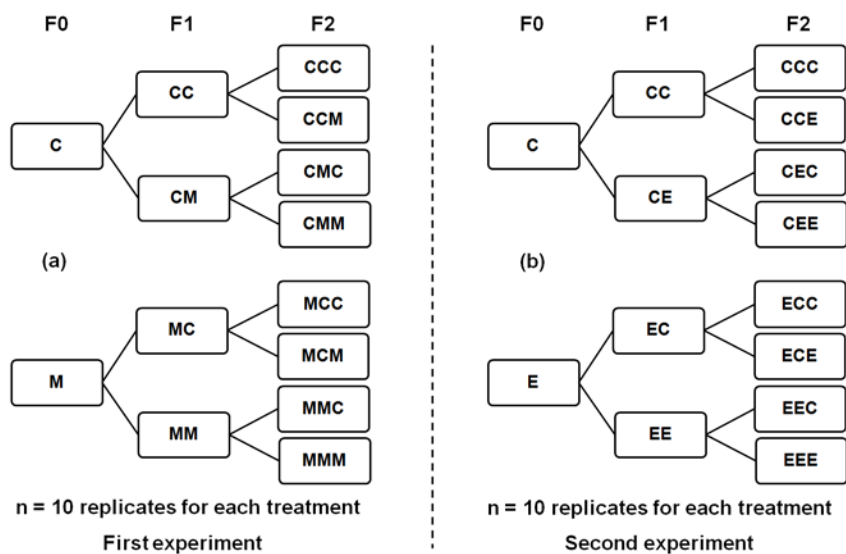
F0 F1 F2

C
CC
CCC
CCM
CM
CMC
CMM

(a)

M
MC
MCC
MCM
MM
MMC
MMM

n = 10 replicates for each treatment

First experiment

F0 F1 F2

C
CC
CCC
CCE
CE
CEC
CEE

(b)

E
EC
ECC
ECE
EE
EEC
EEE

n = 10 replicates for each treatment

Second experiment